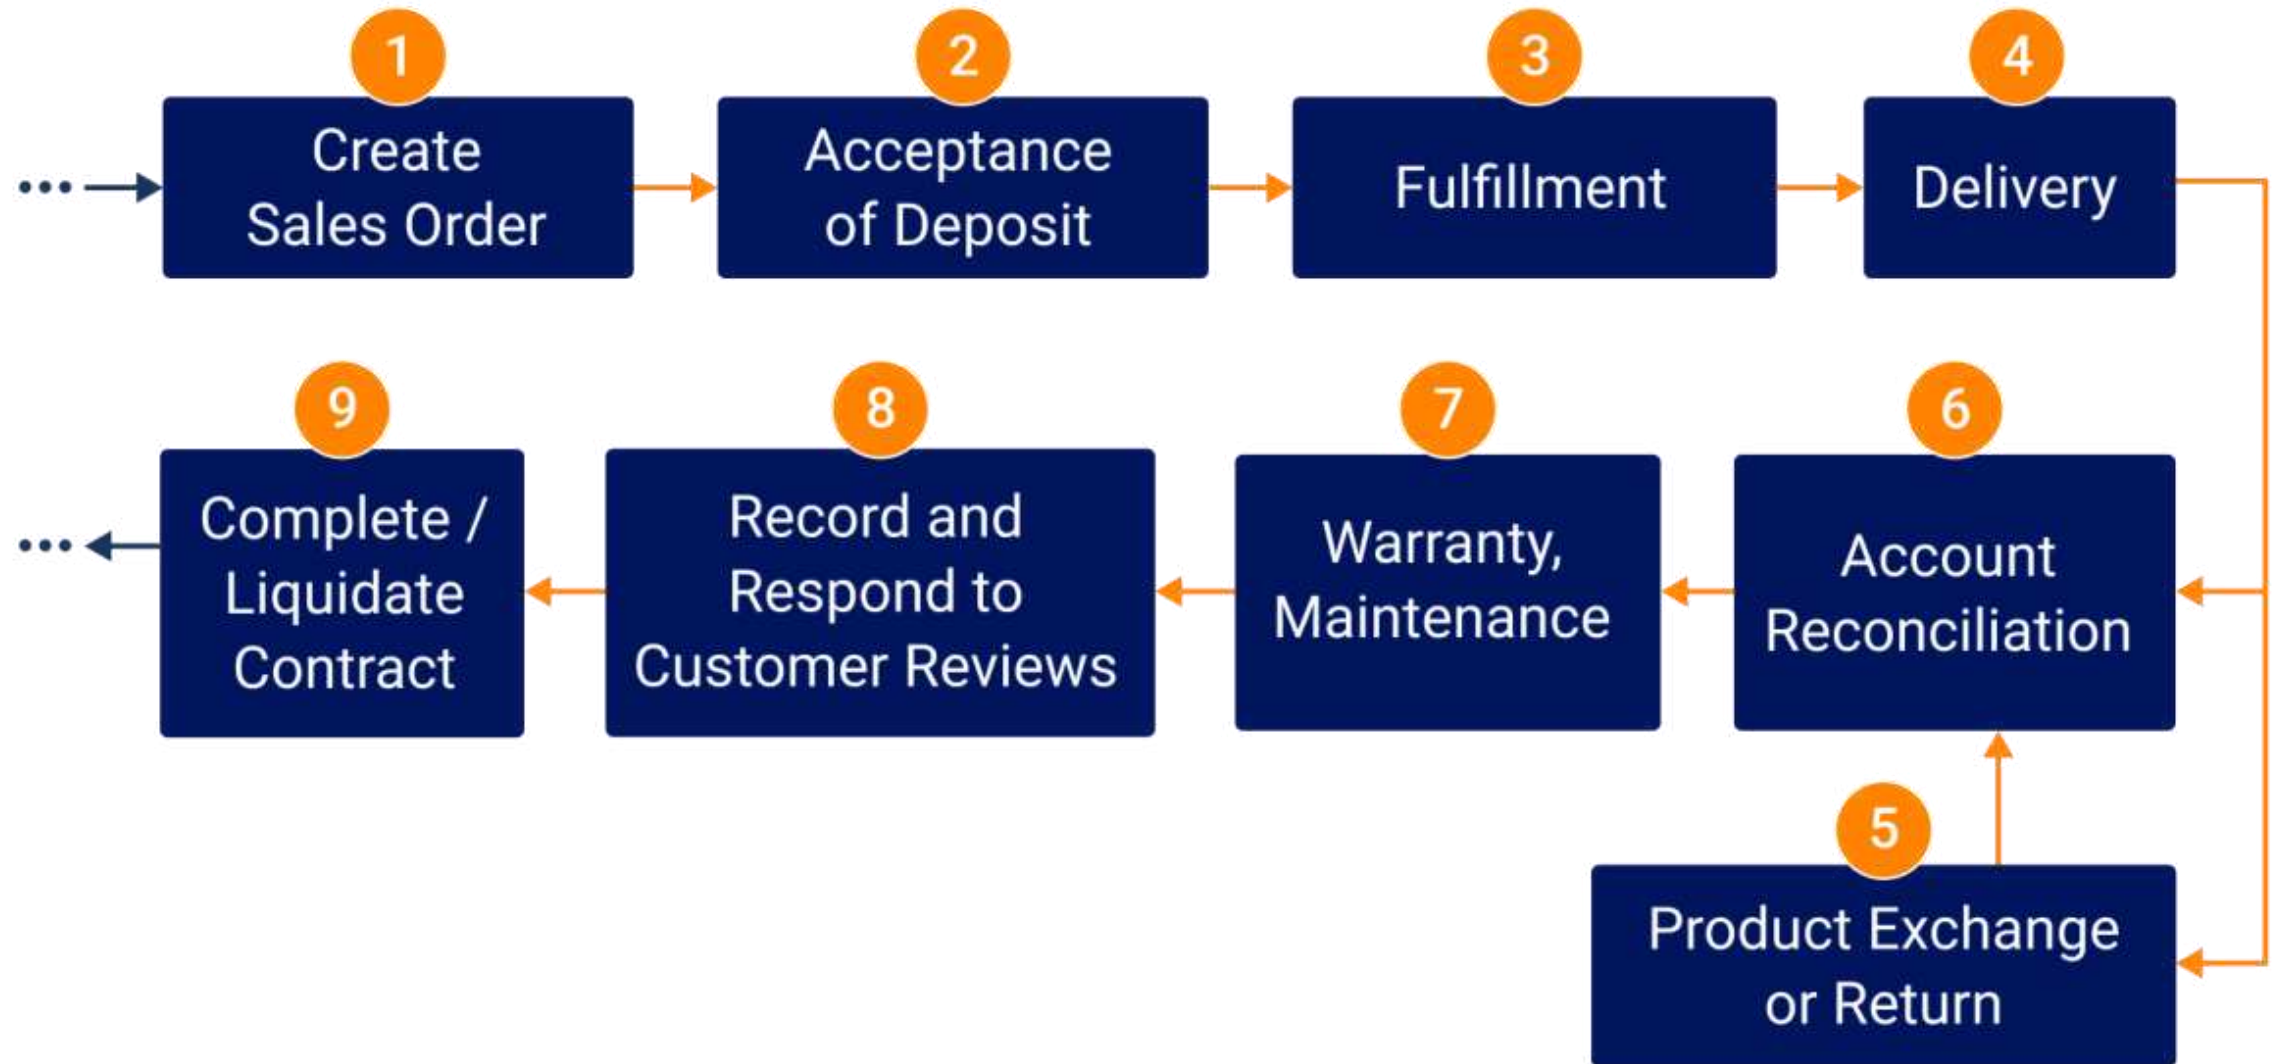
1
Create Sales Order

2
Acceptance of Deposit

3
Fulfillment

4
Delivery

5
Product Exchange or Return

6
Account Reconciliation

7
Warranty, Maintenance

8
Record and Respond to Customer Reviews

9
Complete / Liquidate Contract